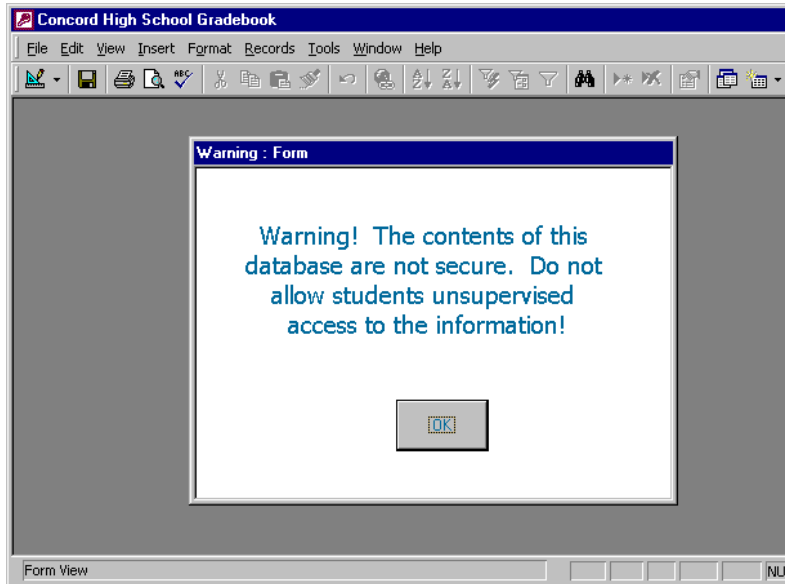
Concord High School Gradebook

File Edit View Insert Format Records Tools Window Help

Warning : Form

Warning! The contents of this database are not secure. Do not allow students unsupervised access to the information!

OK

Form View

NU